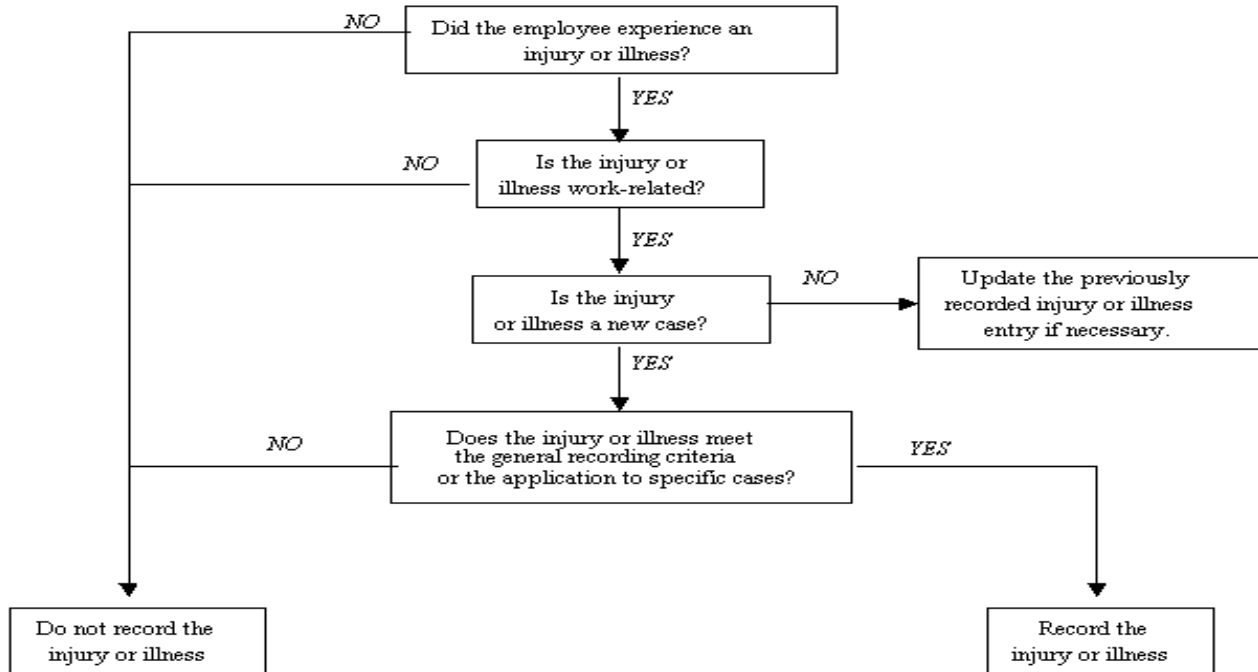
NO

Did the employee experience an injury or illness?

YES

NO

Is the injury or illness work-related?

YES

Is the injury or illness a new case?

NO

Update the previously recorded injury or illness entry if necessary.

YES

NO

Does the injury or illness meet the general recording criteria or the application to specific cases?

YES

Do not record the injury or illness

Record the injury or illness